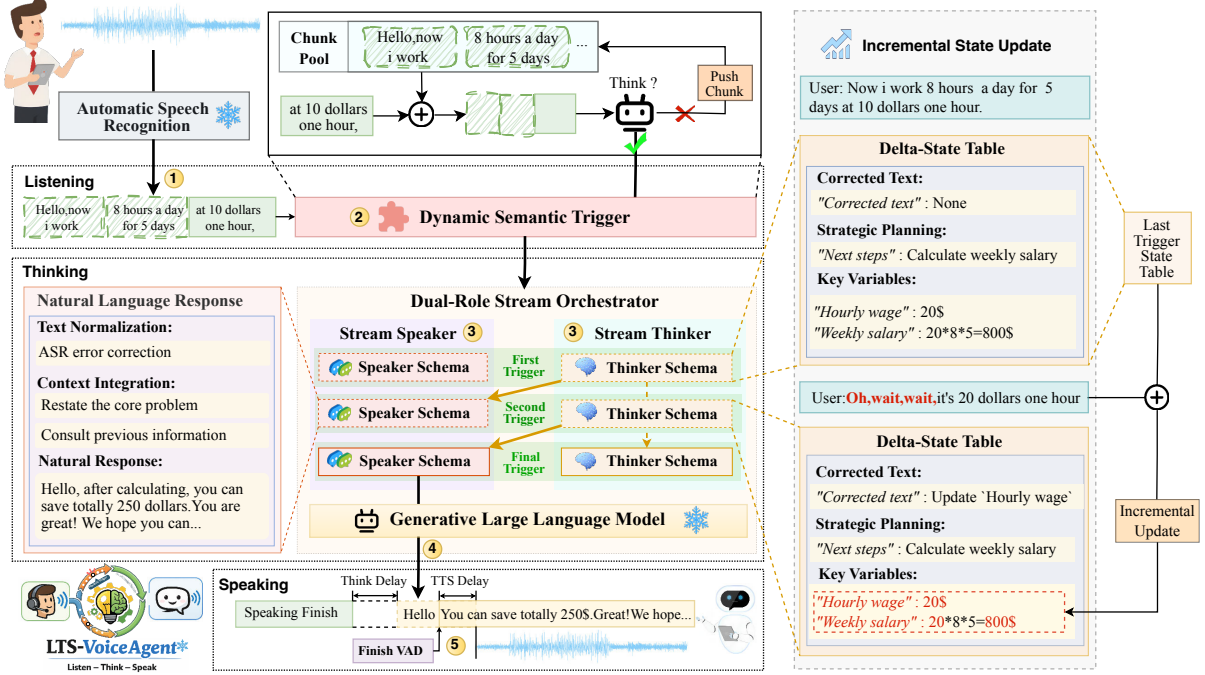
Automatic Speech Recognition

Chunk Pool

Hello,now i work

8 hours a day for 5 days

...

at 10 dollars one hour,

Think ?

Push Chunk

Listening

1

Hello,now i work

8 hours a day for 5 days

at 10 dollars one hour,

2 Dynamic Semantic Trigger

Thinking

Natural Language Response

Text Normalization:

ASR error correction

Context Integration:

Restate the core problem

Consult previous information

Natural Response:

Hello, after calculating, you can save totally 250 dollars.You are great! We hope you can...

Dual-Role Stream Orchestrator

Stream Speaker 3

3 Stream Thinker

Speaker Schema

First Trigger

Thinker Schema

Speaker Schema

Second Trigger

Thinker Schema

Speaker Schema

Final Trigger

Thinker Schema

Generative Large Language Model

4

Speaking

Think Delay

TTS Delay

Speaking Finish

Hello

You can save totally 250$.Great!We hope...

Finish VAD

5

LTS-VoiceAgent

Listen – Think – Speak

Incremental State Update

User: Now i work 8 hours a day for 5 days at 10 dollars one hour.

Delta-State Table

Corrected Text:

"Corrected text" : None

Strategic Planning:

"Next steps" : Calculate weekly salary

Key Variables:

"Hourly wage" : 20$

"Weekly salary" : 20*8*5=800$

Last Trigger State Table

User:Oh,wait,wait,it's 20 dollars one hour

Delta-State Table

Corrected Text:

"Corrected text" : Update `Hourly wage`

Strategic Planning:

"Next steps" : Calculate weekly salary

Key Variables:

"Hourly wage" : 20$

"Weekly salary" : 20*8*5=800$

Incremental Update